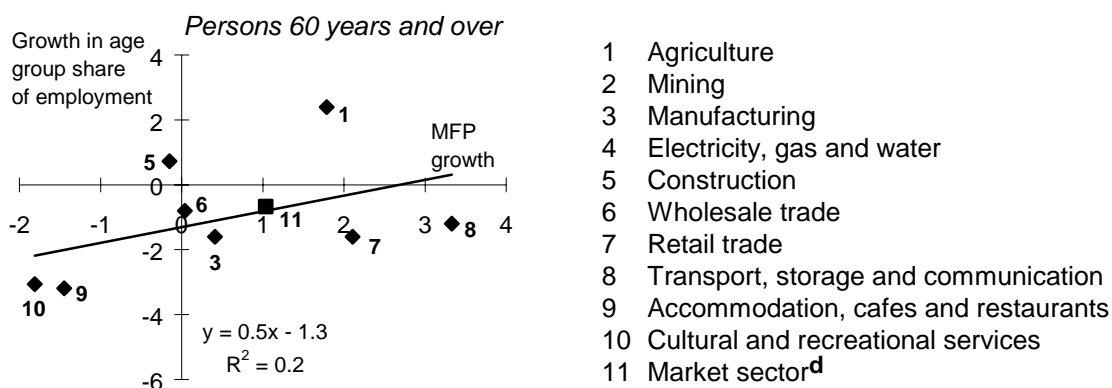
Persons 60 years and over

Growth in age group share of employment

MFP growth

4
2
0
-2
-4
-6

-2 -1 0 1 2 3 4

1
5
6
11
3
7
8
10
9

y = 0.5x - 1.3
$R^2$ = 0.2

1 Agriculture
2 Mining
3 Manufacturing
4 Electricity, gas and water
5 Construction
6 Wholesale trade
7 Retail trade
8 Transport, storage and communication
9 Accommodation, cafes and restaurants
10 Cultural and recreational services
11 Market sector$^{d}$